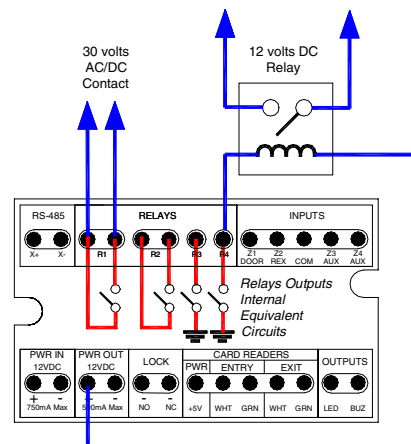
30 volts
AC/DC
Contact

12 volts DC
Relay

RS-485
X+ X-

RELAYS
R1 R2 R3 R4

INPUTS
Z1 DOOR
Z2 REX
COM
Z3 AUX
Z4 AUX

Relays Outputs
Internal
Equivalent
Circuits

PWR IN
12VDC
+ -
750mA Max

PWR OUT
12VDC
+ -
500mA Max

LOCK
NO NC

CARD READERS
PWR
+5V
ENTRY
WHT GRN
EXIT
WHT GRN

OUTPUTS
LED BUZ